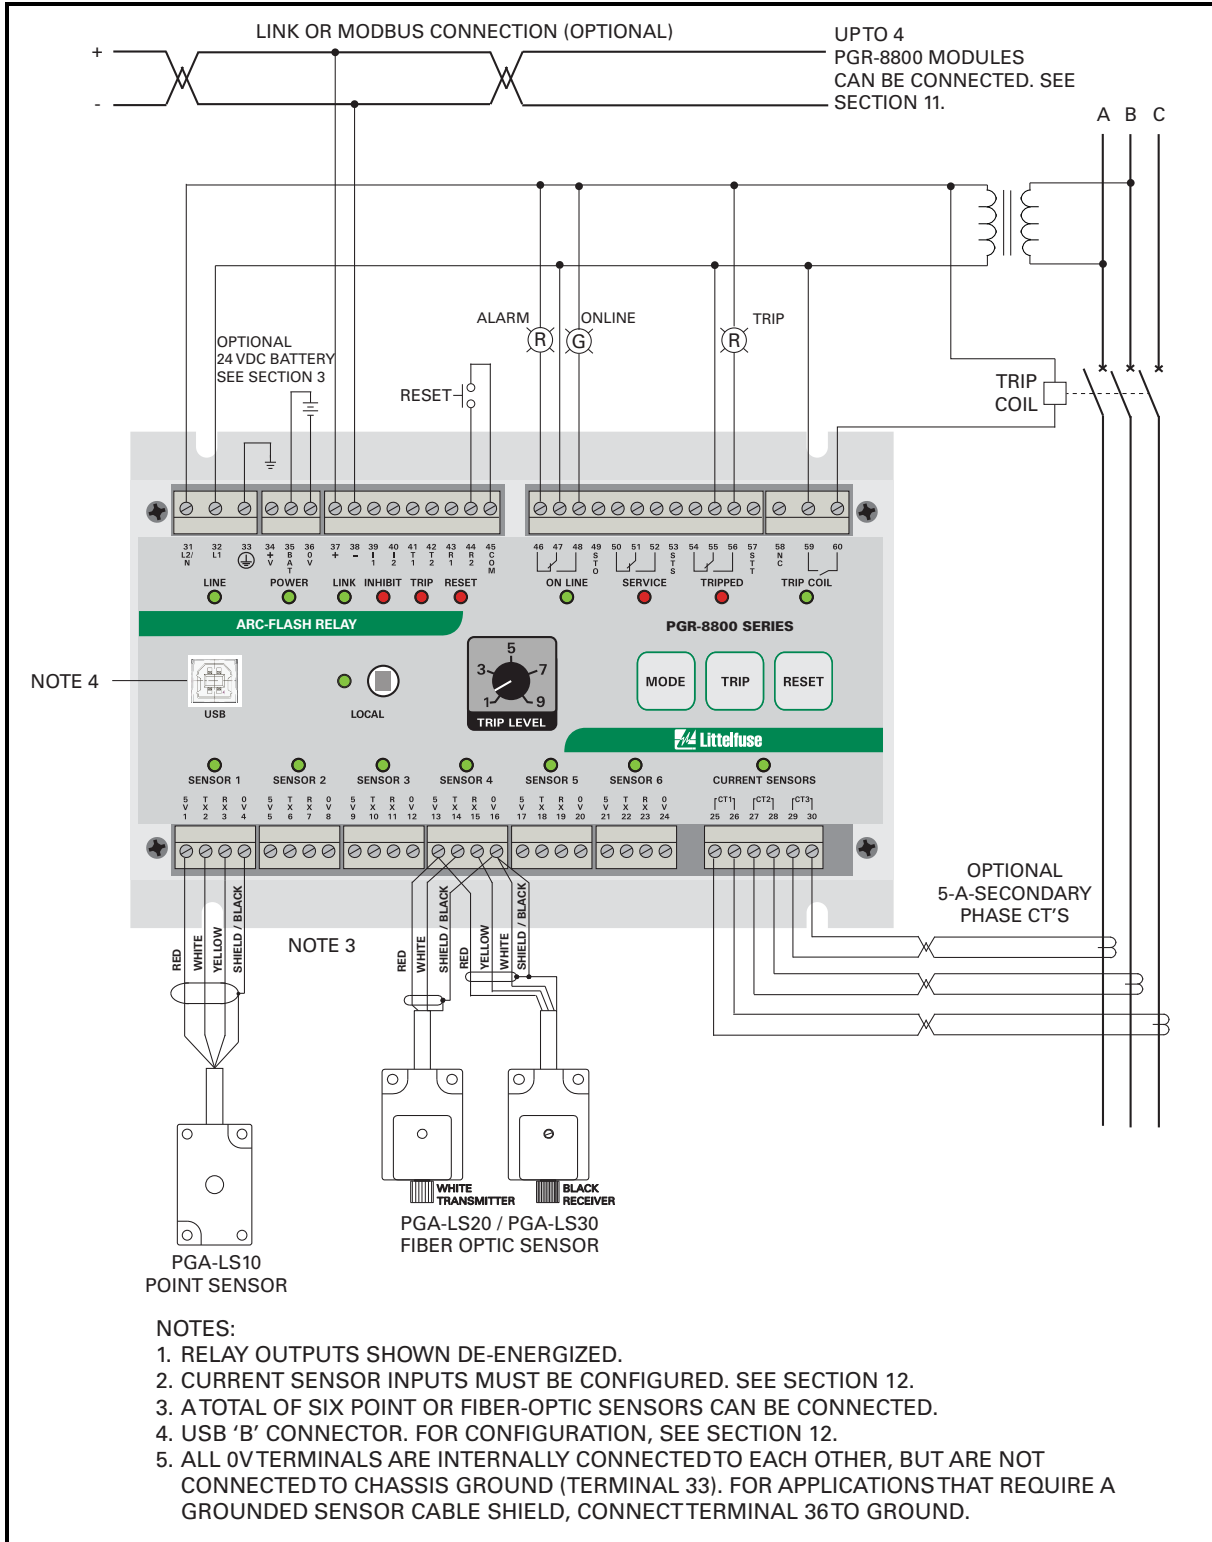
LINK OR MODBUS CONNECTION (OPTIONAL)

+

-

UPTO 4 PGR-8800 MODULES CAN BE CONNECTED. SEE SECTION 11.

A B C

OPTIONAL 24 VDC BATTERY SEE SECTION 3

RESET

ALARM

R

ONLINE

G

R

TRIP

TRIP COIL

31 L2/N 32 L1 33 34 +V 35 BAT 36 0V 37 + 38 - 39 I1 40 I2 41 T1 42 T2 43 R1 44 R2 45 COM 46 47 48 49 STO 50 51 52 53 STS 54 55 56 57 STT 58 NC 59 60

LINE POWER LINK INHIBIT TRIP RESET ON LINE SERVICE TRIPPED TRIP COIL

ARC-FLASH RELAY

PGR-8800 SERIES

NOTE 4

USB

LOCAL

5 3 7 1 9

TRIP LEVEL

MODE TRIP RESET

Littelfuse

SENSOR 1 SENSOR 2 SENSOR 3 SENSOR 4 SENSOR 5 SENSOR 6 CURRENT SENSORS

5V 1 TX 2 RX 3 0V 4 5V 5 TX 6 RX 7 0V 8 5V 9 TX 10 RX 11 0V 12 5V 13 TX 14 RX 15 0V 16 5V 17 TX 18 RX 19 0V 20 5V 21 TX 22 RX 23 0V 24 CT1 25 26 CT2 27 28 CT3 29 30

RED WHITE YELLOW SHIELD / BLACK

NOTE 3

RED WHITE SHIELD / BLACK RED YELLOW WHITE SHIELD / BLACK

OPTIONAL 5-A-SECONDARY PHASE CT'S

WHITE TRANSMITTER

BLACK RECEIVER

PGA-LS20 / PGA-LS30 FIBER OPTIC SENSOR

PGA-LS10 POINT SENSOR

NOTES:
1. RELAY OUTPUTS SHOWN DE-ENERGIZED.
2. CURRENT SENSOR INPUTS MUST BE CONFIGURED. SEE SECTION 12.
3. A TOTAL OF SIX POINT OR FIBER-OPTIC SENSORS CAN BE CONNECTED.
4. USB 'B' CONNECTOR. FOR CONFIGURATION, SEE SECTION 12.
5. ALL 0V TERMINALS ARE INTERNALLY CONNECTED TO EACH OTHER, BUT ARE NOT CONNECTED TO CHASSIS GROUND (TERMINAL 33). FOR APPLICATIONS THAT REQUIRE A GROUNDED SENSOR CABLE SHIELD, CONNECT TERMINAL 36 TO GROUND.